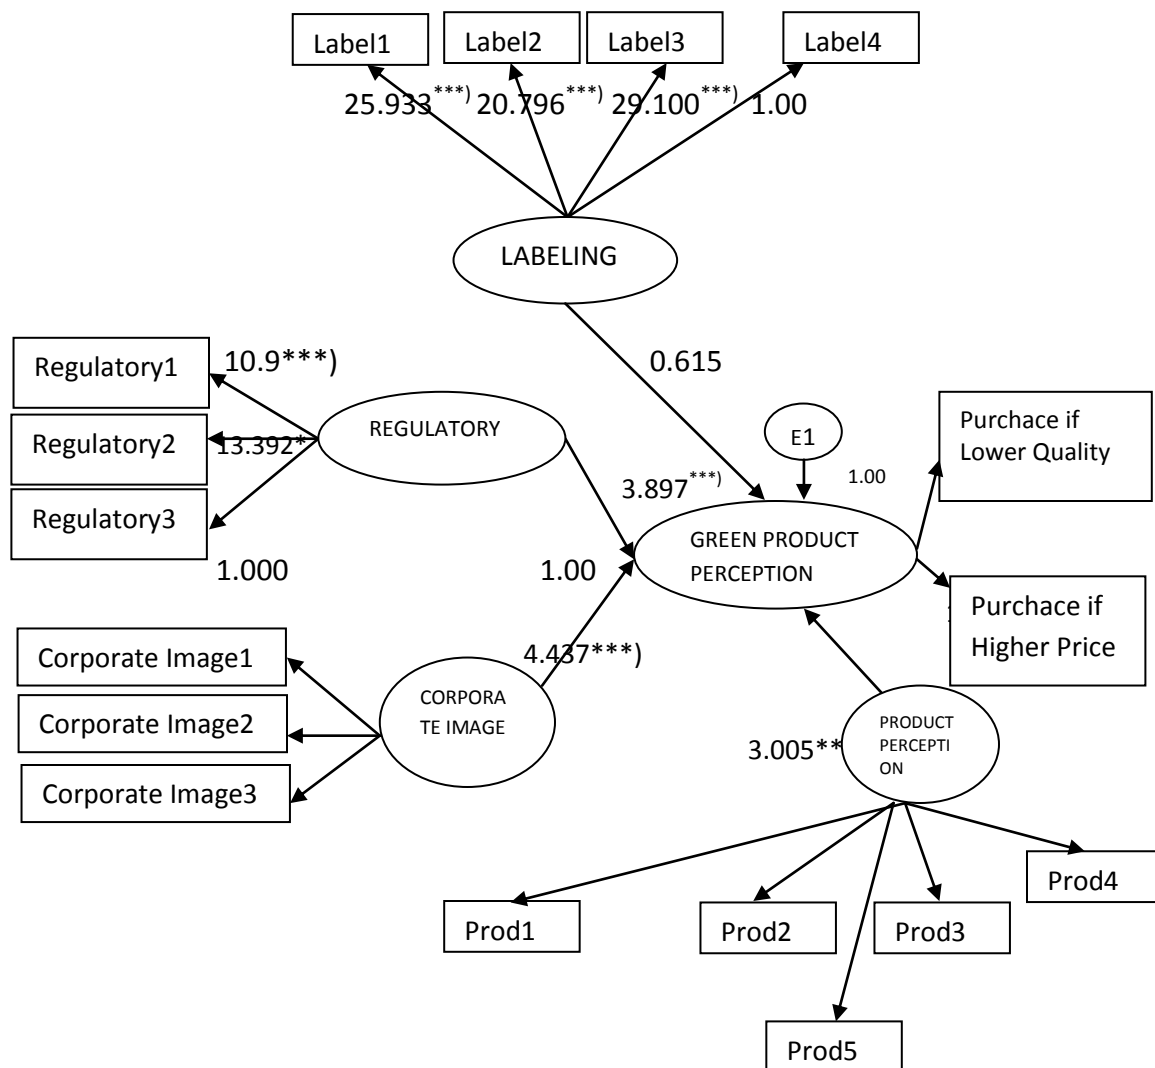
Label1

Label2

Label3

Label4

25.933$^{***)}$ 20.796$^{***)}$ 29.100$^{***)}$ 1.00

LABELING

Regulatory1

Regulatory2

Regulatory3

10.9***)

13.392*

1.000

REGULATORY

0.615

E1

1.00

Purchace if Lower Quality

3.897$^{***)}$

GREEN PRODUCT PERCEPTION

1.00

Purchace if Higher Price

Corporate Image1

Corporate Image2

Corporate Image3

4.437***)

CORPORA TE IMAGE

3.005**

PRODUCT PERCEPTI ON

Prod1

Prod2

Prod3

Prod4

Prod5